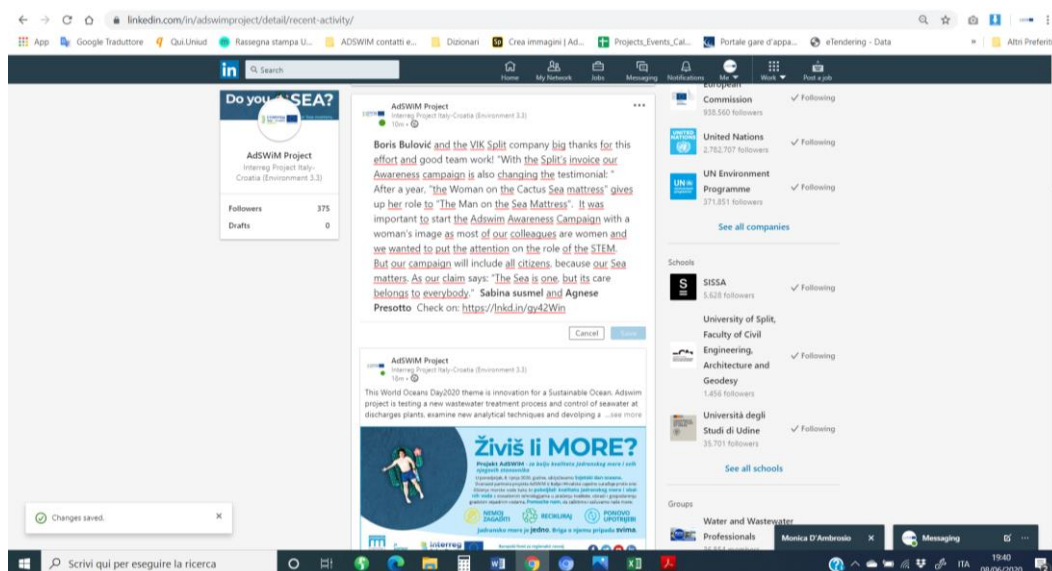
linkedin.com/in/adswimproject/detail/recent-activity/

App Google Traduttore Qui.Uniud Rassegna stampa U... ADSWIM contatti e... Dizionari Crea immagini | Ad... Projects_Events_Cal... Portale gare d'appa... eTendering - Data » Altri Preferiti

in Search Home My Network Jobs Messaging Notifications Me Work Post a job

Do you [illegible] SEA?

AdSWiM Project
Interreg Project Italy-Croatia (Environment 3.3)

Followers 375
Drafts 0

AdSWiM Project
Interreg Project Italy-Croatia (Environment 3.3)
10m •

Boris Bulović and the VIK Split company big thanks for this effort and good team work! "With the Split's invoice our Awareness campaign is also changing the testimonial: " After a year, "the Woman on the Cactus Sea mattress" gives up her role to "The Man on the Sea Mattress". It was important to start the Adswim Awareness Campaign with a woman's image as most of our colleagues are women and we wanted to put the attention on the role of the STEM. But our campaign will include all citizens, because our Sea matters. As our claim says: "The Sea is one, but its care belongs to everybody." Sabina susmel and Agnese Presotto Check on: https://lnkd.in/gy42Win

Cancel Save

AdSWiM Project
Interreg Project Italy-Croatia (Environment 3.3)
16m •

This World Oceans Day2020 theme is innovation for a Sustainable Ocean. Adswim project is testing a new wastewater treatment process and control of seawater at discharges plants, examine new analytical techniques and devloping a ...see more

Živiš li MORE?
Projekt AdSWiM
NEMOJ ZAGADITI RECIKLIRAJ PONOVO UPOTRIJEBI
Jadransko more je jedno. Briga o njemu pripada svima.
interreg

European Commission
938,560 followers
✓ Following

United Nations
2,782,707 followers
✓ Following

UN Environment Programme
371,851 followers
✓ Following

See all companies

Schools

SISSA
5,628 followers
✓ Following

University of Split, Faculty of Civil Engineering, Architecture and Geodesy
1,456 followers
✓ Following

Università degli Studi di Udine
35,701 followers
✓ Following

See all schools

Groups

Water and Wastewater Professionals

Changes saved.

Monica D'Ambrosio
Messaging

Scrivi qui per eseguire la ricerca

ITA 19:40 08/06/2020